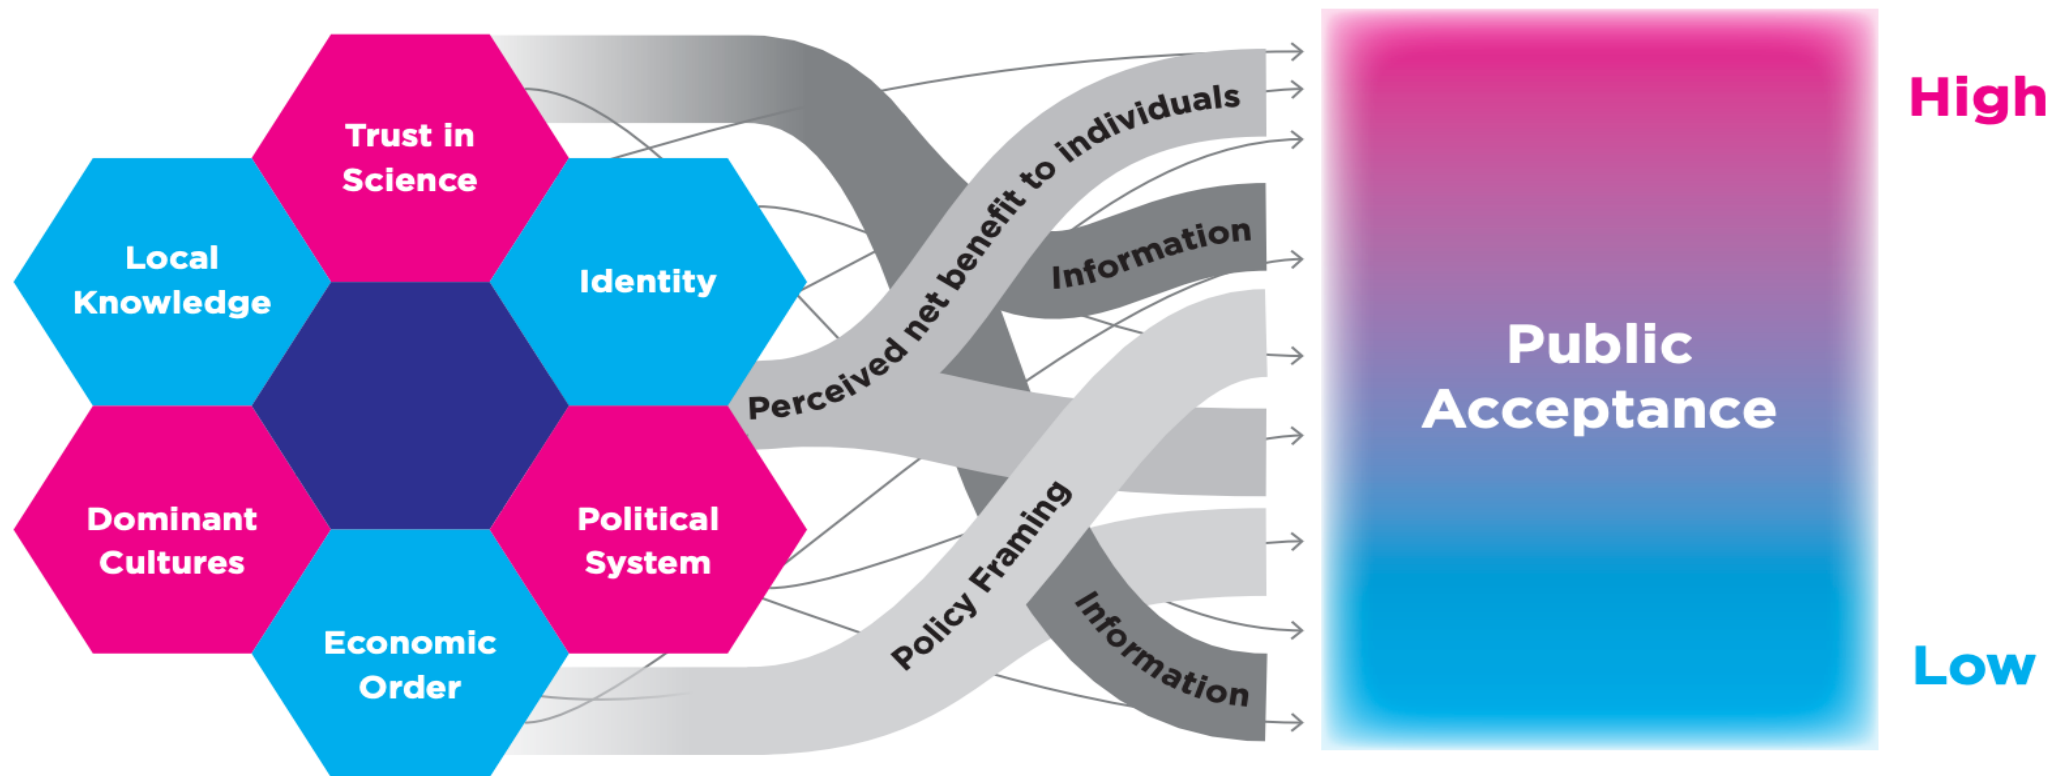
Trust in Science

Local Knowledge

Identity

Dominant Cultures

Political System

Economic Order

Perceived net benefit to individuals

Information

Policy Framing

Information

Public Acceptance

High

Low